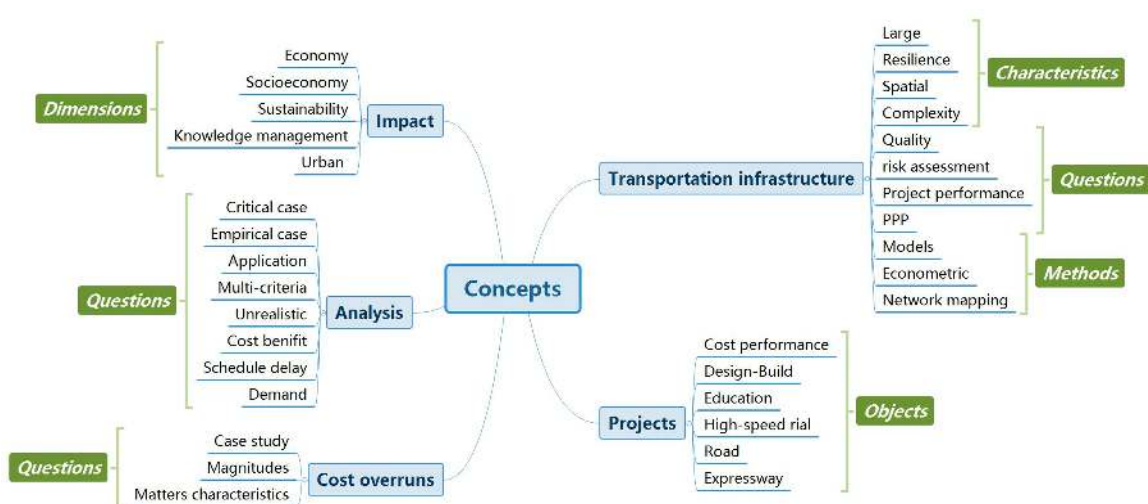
Dimensions

Economy
Socioeconomy
Sustainability
Knowledge management
Urban

Impact

Questions

Critical case
Empirical case
Application
Multi-criteria
Unrealistic
Cost benifit
Schedule delay
Demand

Analysis

Concepts

Questions

Case study
Magnitudes
Matters characteristics

Cost overruns

Transportation infrastructure

Large
Resilience
Spatial
Complexity

Characteristics

Quality
risk assessment
Project performance
PPP

Questions

Models
Econometric
Network mapping

Methods

Projects

Cost performance
Design-Build
Education
High-speed rial
Road
Expressway

Objects